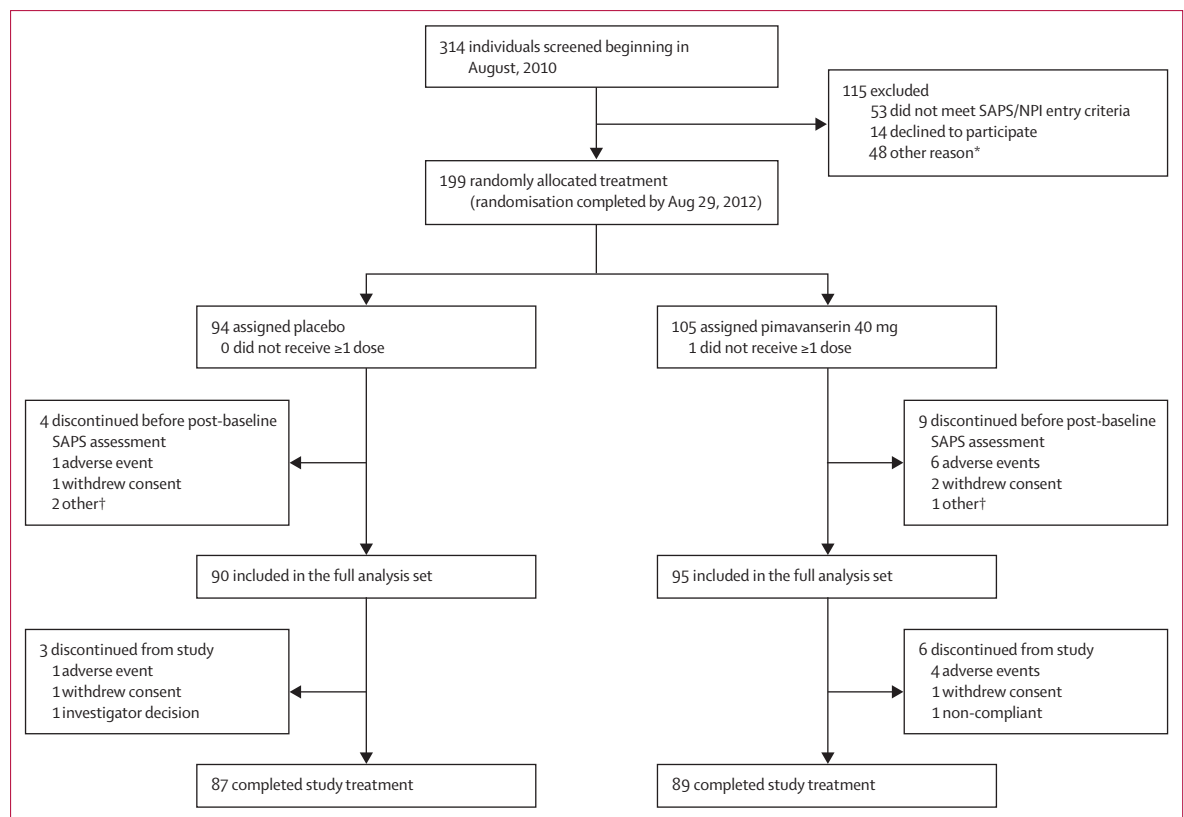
314 individuals screened beginning in August, 2010

115 excluded
53 did not meet SAPS/NPI entry criteria
14 declined to participate
48 other reason*

199 randomly allocated treatment
(randomisation completed by Aug 29, 2012)

94 assigned placebo
0 did not receive ≥1 dose

105 assigned pimavanserin 40 mg
1 did not receive ≥1 dose

4 discontinued before post-baseline SAPS assessment
1 adverse event
1 withdrew consent
2 other†

9 discontinued before post-baseline SAPS assessment
6 adverse events
2 withdrew consent
1 other†

90 included in the full analysis set

95 included in the full analysis set

3 discontinued from study
1 adverse event
1 withdrew consent
1 investigator decision

6 discontinued from study
4 adverse events
1 withdrew consent
1 non-compliant

87 completed study treatment

89 completed study treatment